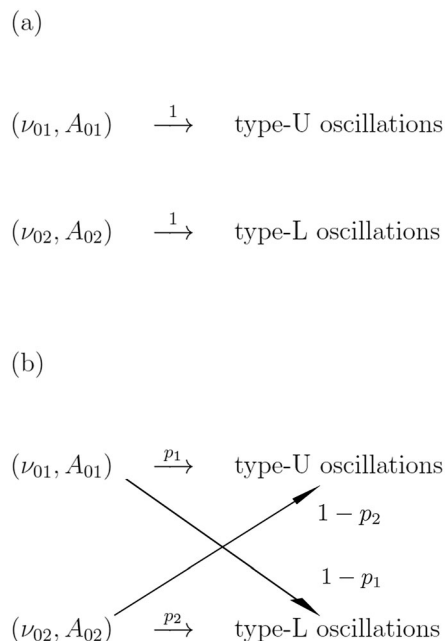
(a)

$(\nu_{01}, A_{01}) \xrightarrow{1}$ type-U oscillations

$(\nu_{02}, A_{02}) \xrightarrow{1}$ type-L oscillations

(b)

$(\nu_{01}, A_{01}) \xrightarrow{p_1}$ type-U oscillations

$1 - p_2$

$1 - p_1$

$(\nu_{02}, A_{02}) \xrightarrow{p_2}$ type-L oscillations